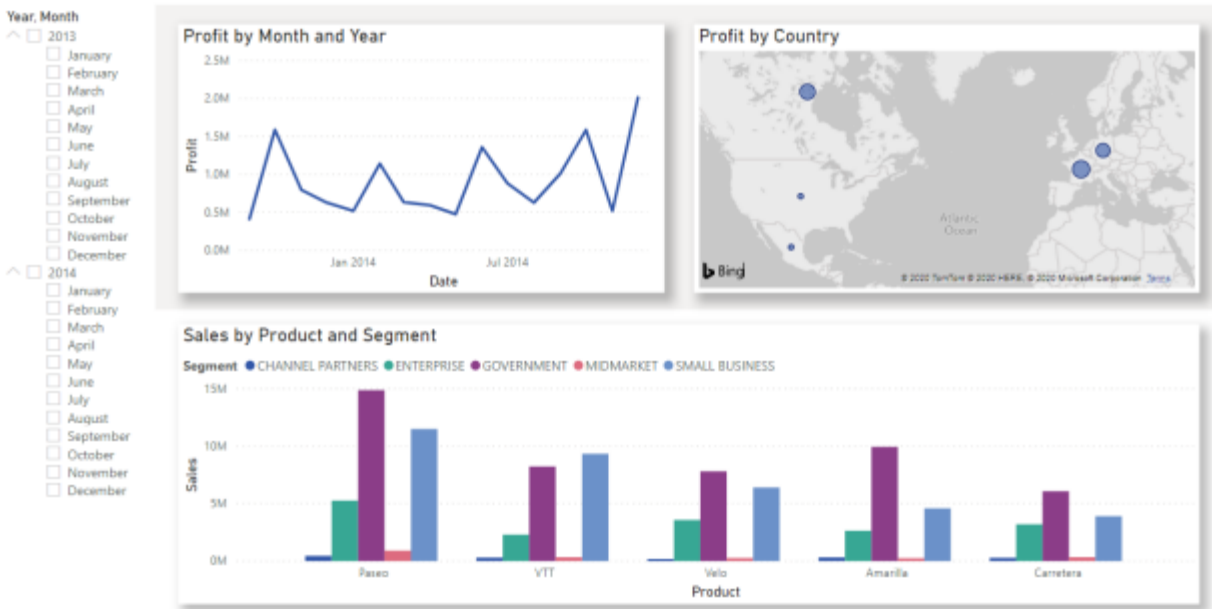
Year, Month
2013
January
February
March
April
May
June
July
August
September
October
November
December
2014
January
February
March
April
May
June
July
August
September
October
November
December

Profit by Month and Year
2.5M
2.0M
1.5M
1.0M
0.5M
0.0M
Profit
Jan 2014
Jul 2014
Date

Profit by Country
Atlantic Ocean
Bing
© 2020 TomTom © 2020 HERE, © 2020 Microsoft Corporation Terms

Sales by Product and Segment
Segment ● CHANNEL PARTNERS ● ENTERPRISE ● GOVERNMENT ● MIDMARKET ● SMALL BUSINESS
15M
10M
5M
0M
Sales
Paseo
VTT
Velo
Amarilla
Carretera
Product